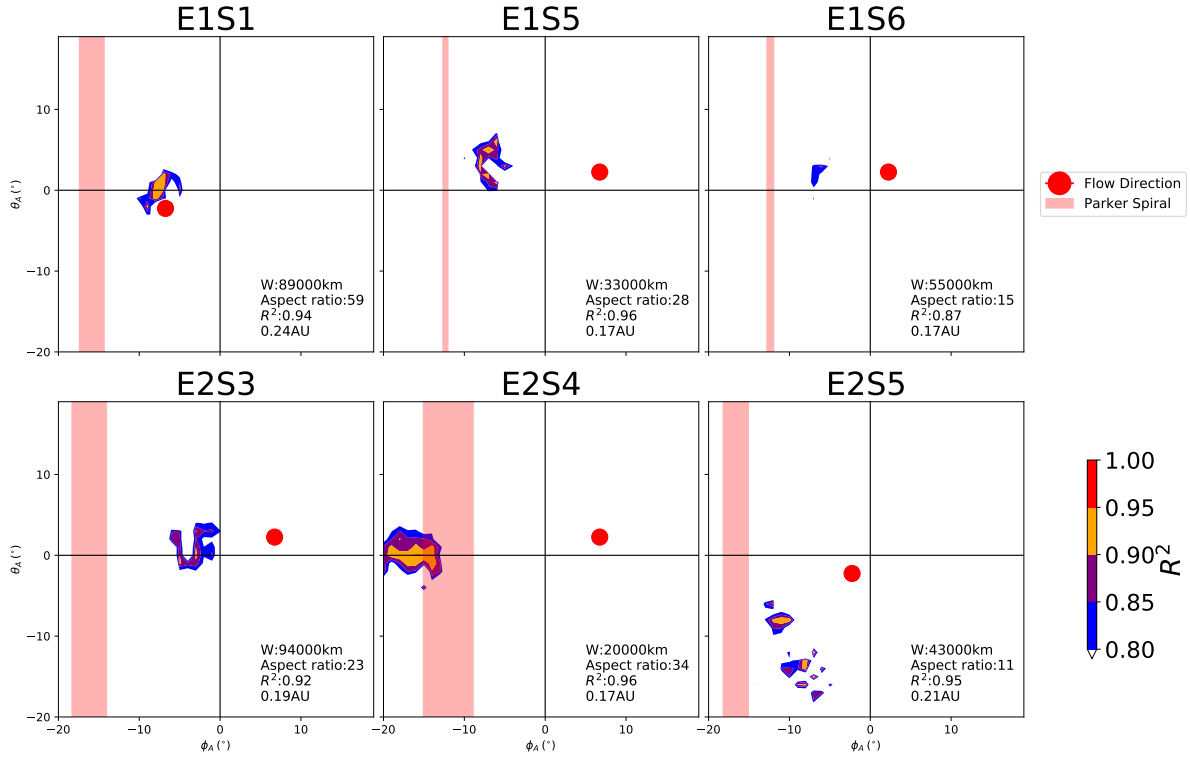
E1S1

10
0
−10
−20

$\theta_A$ (°)

W:89000km
Aspect ratio:59
$R^2$:0.94
0.24AU

E1S5

W:33000km
Aspect ratio:28
$R^2$:0.96
0.17AU

E1S6

W:55000km
Aspect ratio:15
$R^2$:0.87
0.17AU

Flow Direction
Parker Spiral

E2S3

10
0
−10
−20

$\theta_A$ (°)

W:94000km
Aspect ratio:23
$R^2$:0.92
0.19AU

−20 −10 0 10
$\phi_A$ (°)

E2S4

W:20000km
Aspect ratio:34
$R^2$:0.96
0.17AU

−20 −10 0 10
$\phi_A$ (°)

E2S5

W:43000km
Aspect ratio:11
$R^2$:0.95
0.21AU

−20 −10 0 10
$\phi_A$ (°)

1.00
0.95
0.90
0.85
0.80
$R^2$